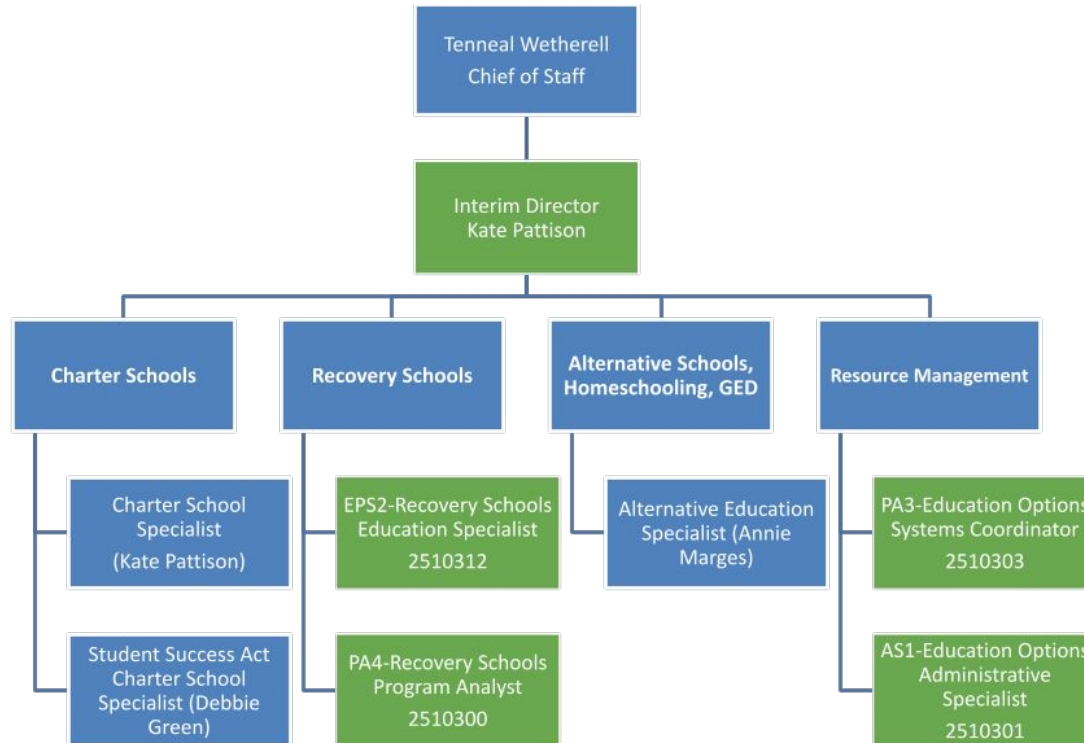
Tenneal Wetherell
Chief of Staff

Interim Director
Kate Pattison

Charter Schools

Recovery Schools

Alternative Schools, Homeschooling, GED

Resource Management

Charter School Specialist (Kate Pattison)

Student Success Act Charter School Specialist (Debbie Green)

EPS2-Recovery Schools Education Specialist 2510312

PA4-Recovery Schools Program Analyst 2510300

Alternative Education Specialist (Annie Marges)

PA3-Education Options Systems Coordinator 2510303

AS1-Education Options Administrative Specialist 2510301